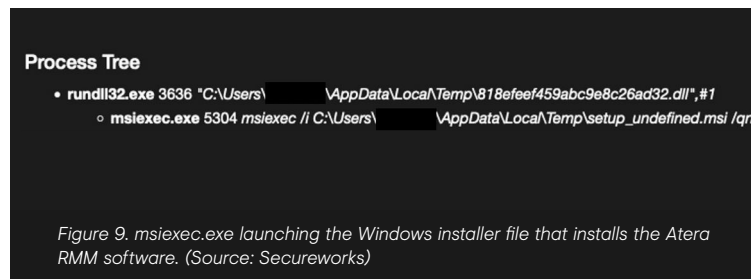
Process Tree

• rundll32.exe 3636 "C:\Users\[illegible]\AppData\Local\Temp\818efeef459abc9e8c26ad32.dll",#1

◦ msiexec.exe 5304 msiexec /i C:\Users\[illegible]\AppData\Local\Temp\setup_undefined.msi /qr

Figure 9. msiexec.exe launching the Windows installer file that installs the Atera RMM software. (Source: Secureworks)